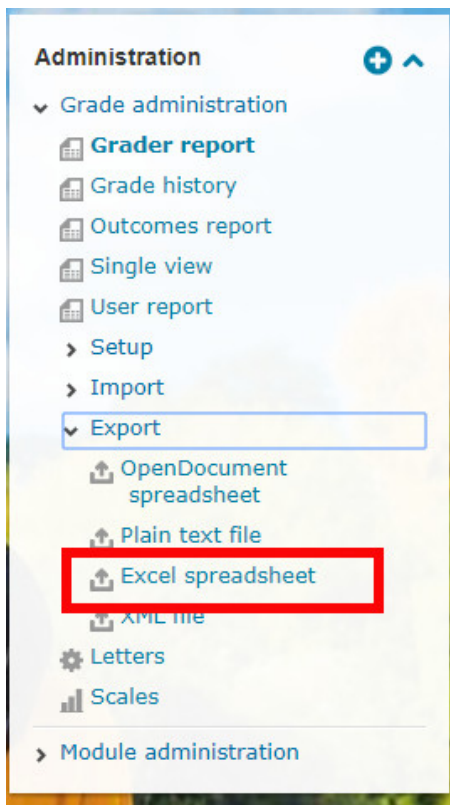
Administration

Grade administration

Grader report

Grade history

Outcomes report

Single view

User report

Setup

Import

Export

OpenDocument spreadsheet

Plain text file

Excel spreadsheet

XML file

Letters

Scales

Module administration